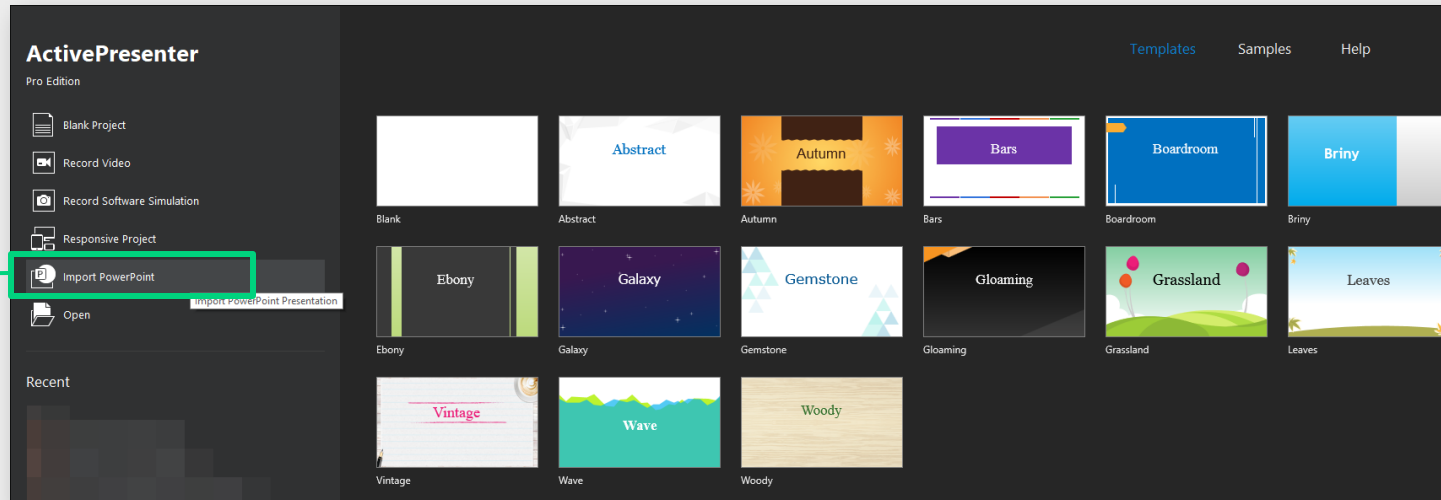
ActivePresenter
Pro Edition

Blank Project
Record Video
Record Software Simulation
Responsive Project
Import PowerPoint
Import PowerPoint Presentation
Open

Recent

Templates Samples Help

Blank
Abstract
Abstract
Autumn
Autumn
Bars
Bars
Boardroom
Boardroom
Briny
Briny

Ebony
Ebony
Galaxy
Galaxy
Gemstone
Gemstone
Gloaming
Gloaming
Grassland
Grassland
Leaves
Leaves

Vintage
Vintage
Wave
Wave
Woody
Woody